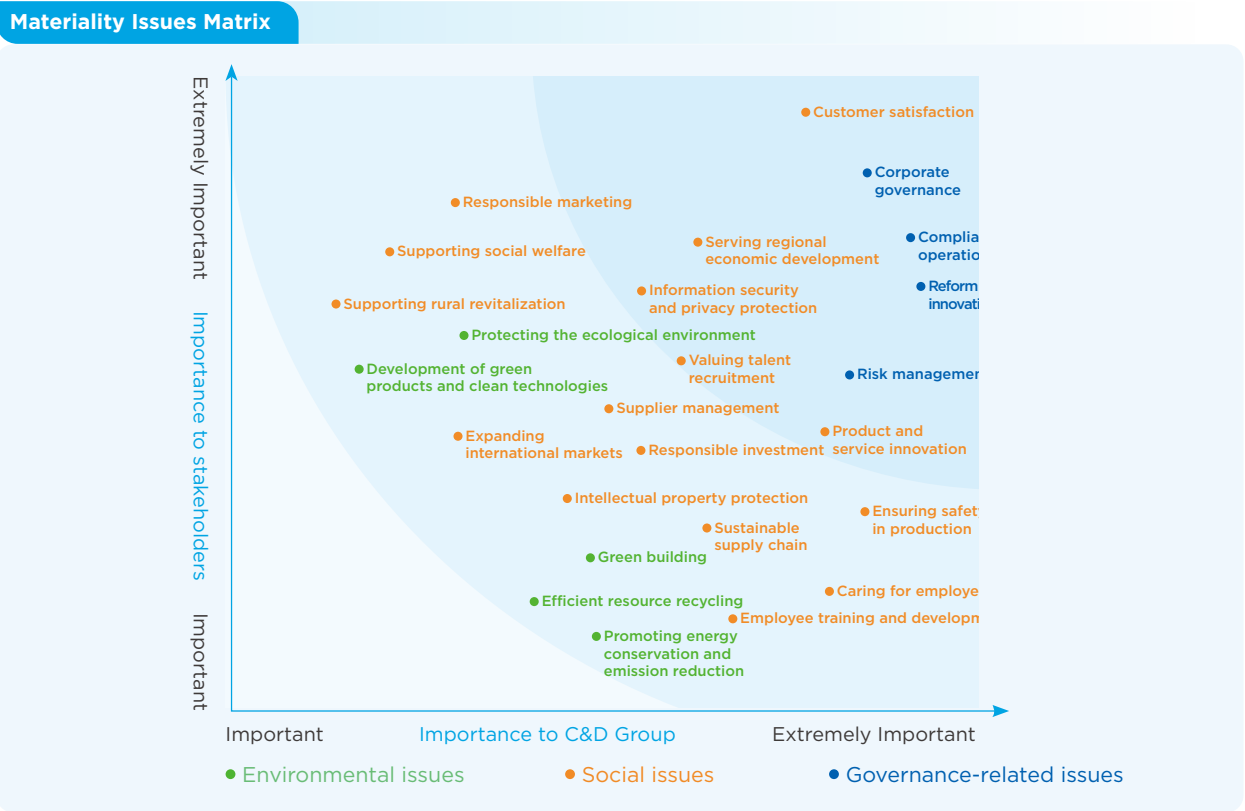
Materiality Issues Matrix

Extremely Important

Importance to stakeholders

Important

Customer satisfaction

Corporate governance

Responsible marketing

Supporting social welfare

Serving regional economic development

Complia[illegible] operatio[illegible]

Information security and privacy protection

Reform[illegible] innovati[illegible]

Supporting rural revitalization

Protecting the ecological environment

Development of green products and clean technologies

Valuing talent recruitment

Risk managemen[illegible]

Supplier management

Expanding international markets

Responsible investment

Product and service innovation

Intellectual property protection

Ensuring safet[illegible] in production

Sustainable supply chain

Green building

Caring for employe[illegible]

Efficient resource recycling

Employee training and developm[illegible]

Promoting energy conservation and emission reduction

Important

Importance to C&D Group

Extremely Important

Environmental issues

Social issues

Governance-related issues